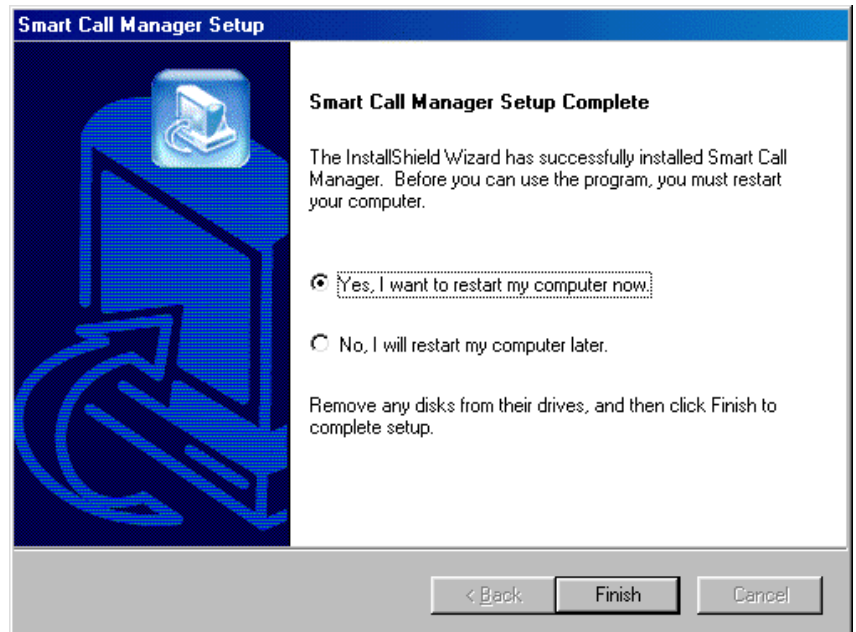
Smart Call Manager Setup

Smart Call Manager Setup Complete

The InstallShield Wizard has successfully installed Smart Call Manager. Before you can use the program, you must restart your computer.

Yes, I want to restart my computer now.

No, I will restart my computer later.

Remove any disks from their drives, and then click Finish to complete setup.

< Back
Finish
Cancel